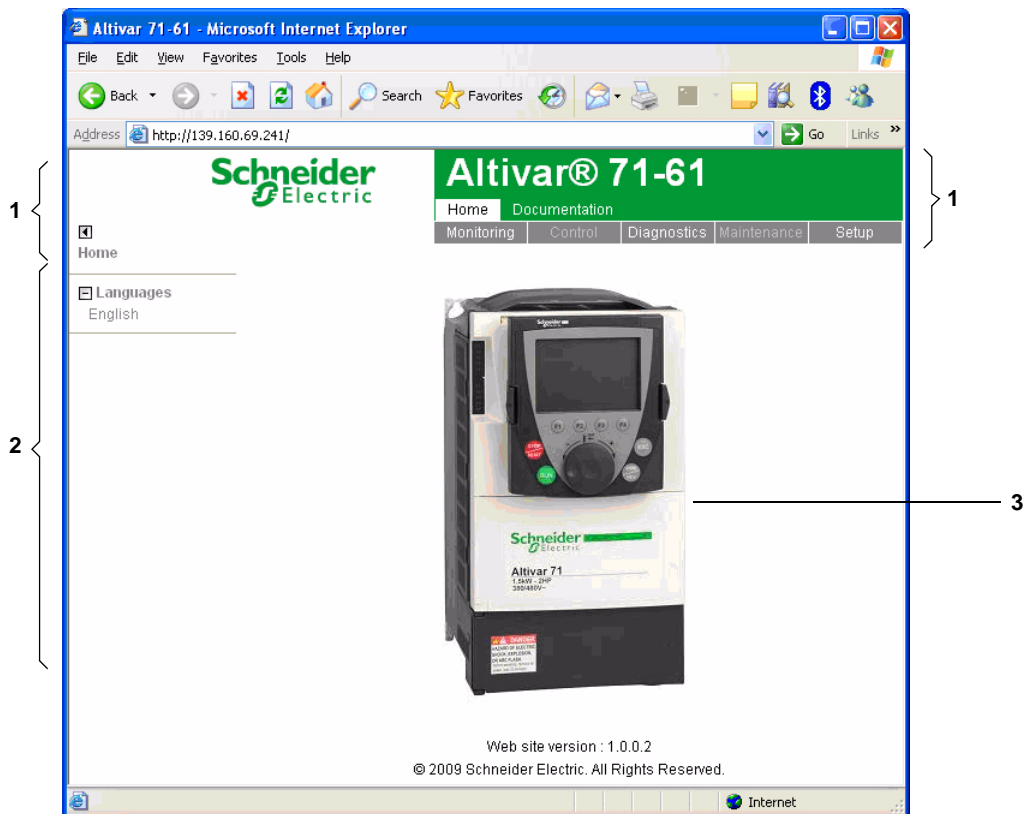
Altivar 71-61 - Microsoft Internet Explorer

File Edit View Favorites Tools Help

Back Search Favorites

Address http://139.160.69.241/ Go Links

Schneider Electric

Altivar® 71-61

Home Documentation

Monitoring Control Diagnostics Maintenance Setup

1

1

Home

Languages
English

2

3

Schneider Electric

Altivar 71
1.5kW - 2HP
380/480V~

Web site version : 1.0.0.2

© 2009 Schneider Electric. All Rights Reserved.

Internet